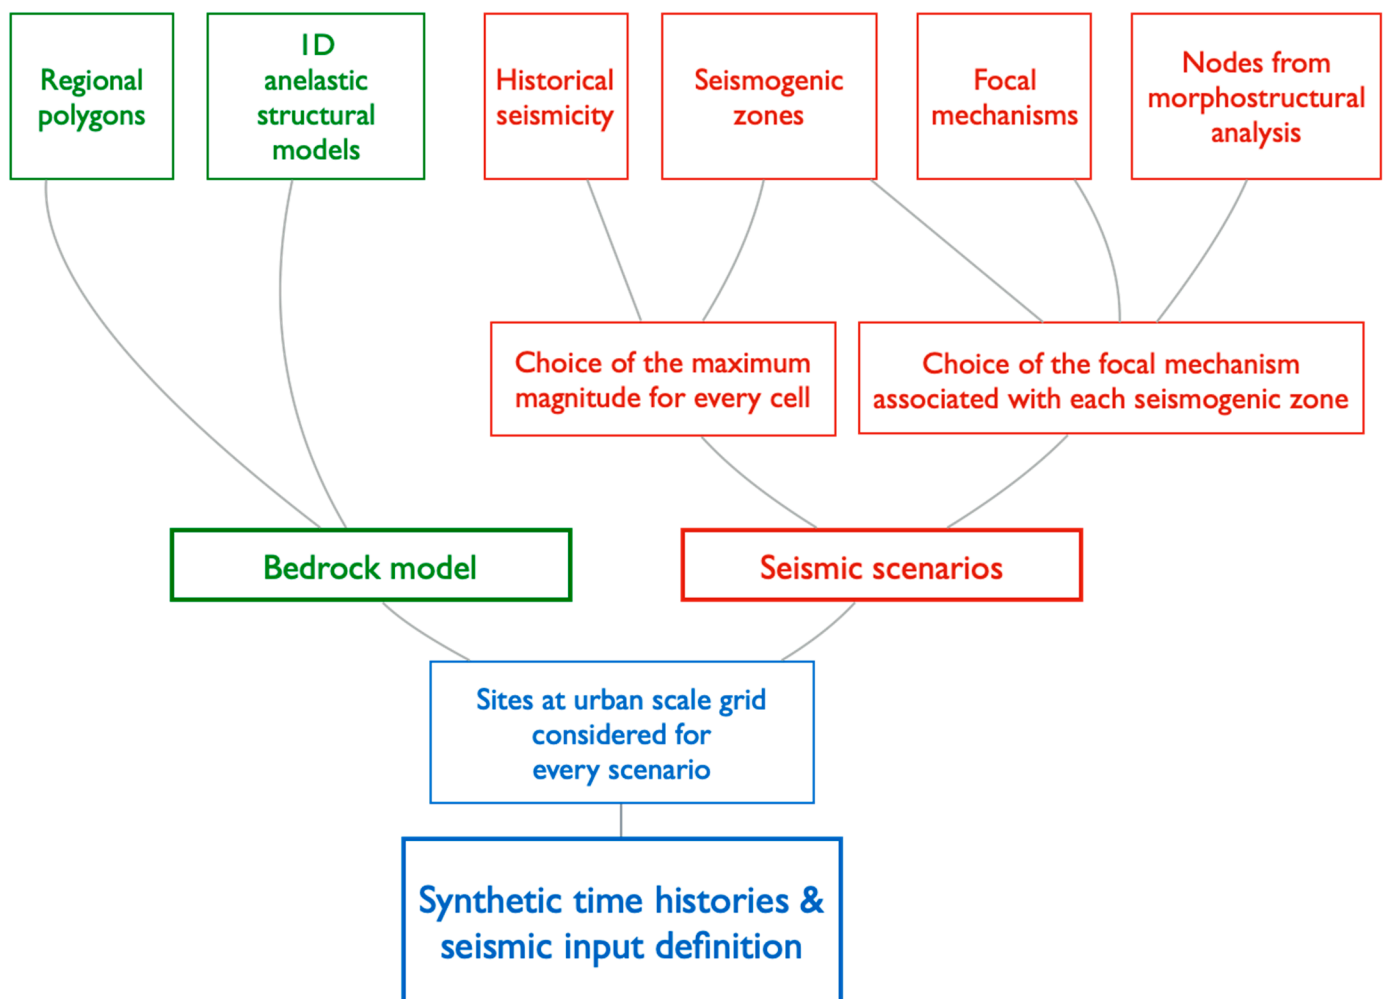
Regional polygons

1D anelastic structural models

Historical seismicity

Seismogenic zones

Focal mechanisms

Nodes from morphostructural analysis

Choice of the maximum magnitude for every cell

Choice of the focal mechanism associated with each seismogenic zone

Bedrock model

Seismic scenarios

Sites at urban scale grid considered for every scenario

Synthetic time histories & seismic input definition